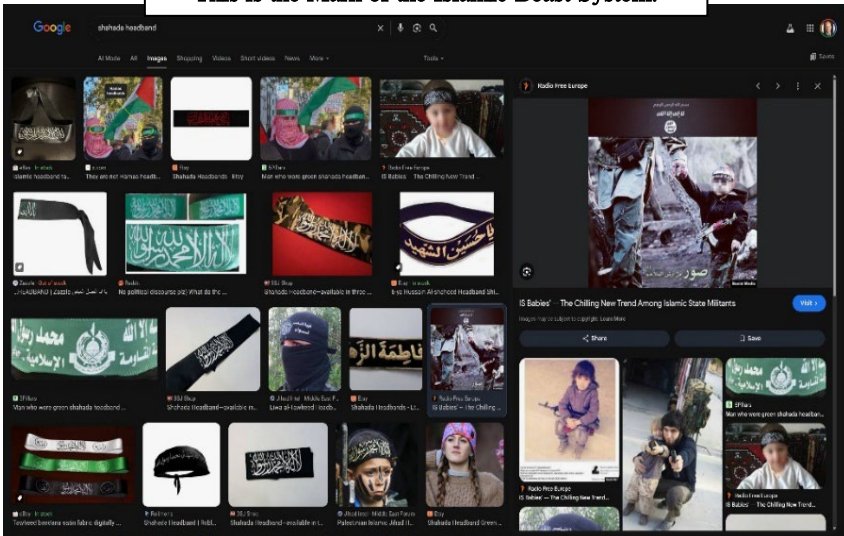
This is the Mark of the Islamic Beast System.

Google shahada headband

AI Mode All Images Shopping Videos Short videos News More

Tools

Saved

eBay · In stock
Islamic headband ta...

X.com
They are not Hamas headb...

Etsy
Shahada Headbands · Etsy

SFGate
Man who wore green shahada headban...

Radio Free Europe
IS Babies' – The Chilling New Trend ...

Zazzle · Out of stock
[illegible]

Reddit
No political discourse pls) What do the ...

3DJ Shop
Shahada Headband—available in three ...

Etsy · In stock
Imam Hussain Al-shaheed Headband Shi...

SFGate
Man who wore green shahada headband ...

3DJ Shop
Shahada Headband—available ...

Jihadi Intel · Middle East F...
Liwa al-tawheed | Inspb...

Etsy
Shahada Headbands - Li...

Radio Free Europe
IS Babies' – The Chilling ...

eBay · In stock
Tawheed bandana satin fabric digitally ...

Redbubble
Shahada Headband | Rebl...

3DJ Shop
Shahada Headband—available in t...

Jihadi Intel · Middle East Forum
Palestinian Islamic Jihad II...

Etsy
Shahada Headband Green ...

Radio Free Europe

IS Babies' – The Chilling New Trend Among Islamic State Militants

Visit

Images may be subject to copyright. Learn More

Share

Save

SFGate
Man who wore green shahada headbar...

IS Babies' – The Chilling New Trend...

Radio Free Europe
IS Babies' – The Chilling New Trend...